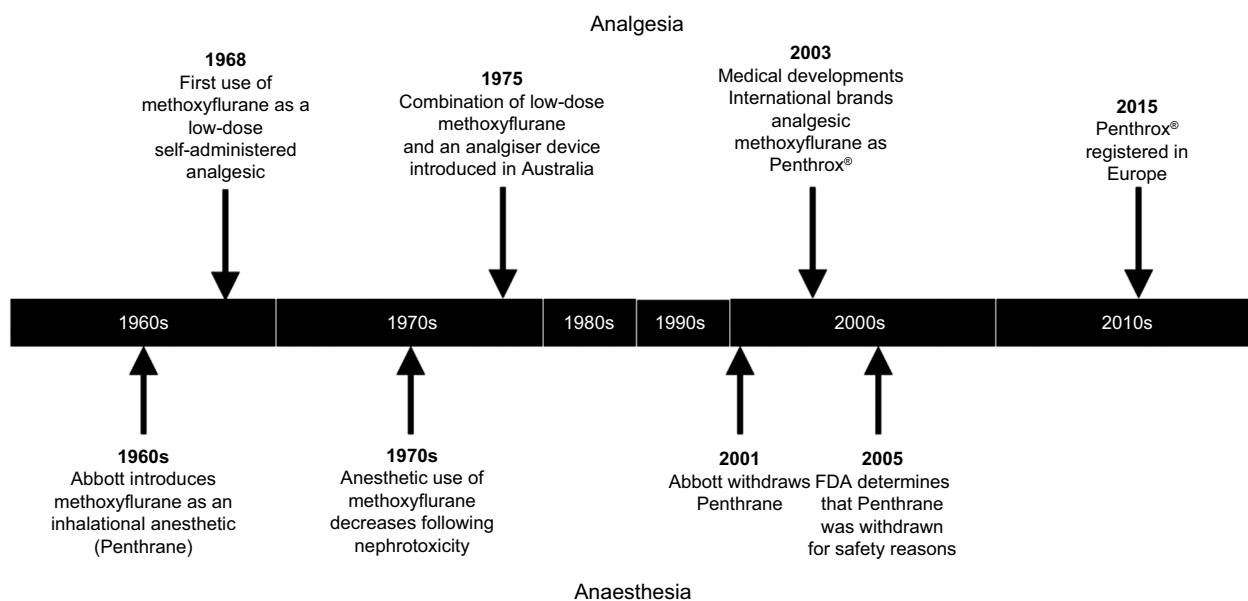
Analgesia

**1968**
First use of methoxyflurane as a low-dose self-administered analgesic

**1975**
Combination of low-dose methoxyflurane and an analgiser device introduced in Australia

**2003**
Medical developments International brands analgesic methoxyflurane as Penthrox®

**2015**
Penthrox® registered in Europe

| 1960s | 1970s | 1980s | 1990s | 2000s | 2010s |
|---|---|---|---|---|---|

**1960s**
Abbott introduces methoxyflurane as an inhalational anesthetic (Penthrane)

**1970s**
Anesthetic use of methoxyflurane decreases following nephrotoxicity

**2001**
Abbott withdraws Penthrane

**2005**
FDA determines that Penthrane was withdrawn for safety reasons

Anaesthesia